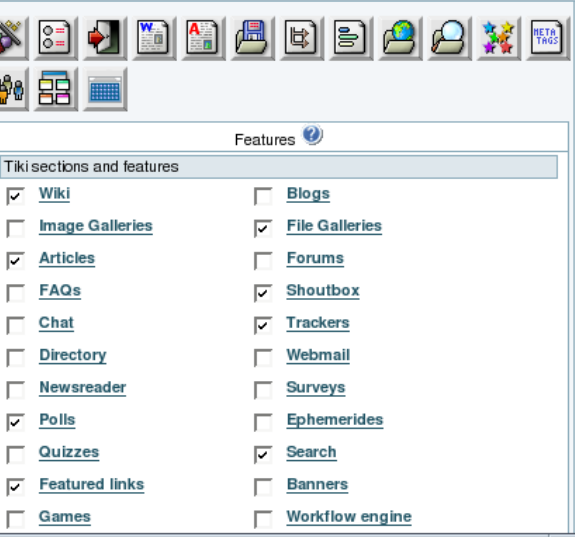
META TAGS

Features

Tiki sections and features

Wiki
Image Galleries
Articles
FAQs
Chat
Directory
Newsreader
Polls
Quizzes
Featured links
Games

Blogs
File Galleries
Forums
Shoutbox
Trackers
Webmail
Surveys
Ephemerides
Search
Banners
Workflow engine